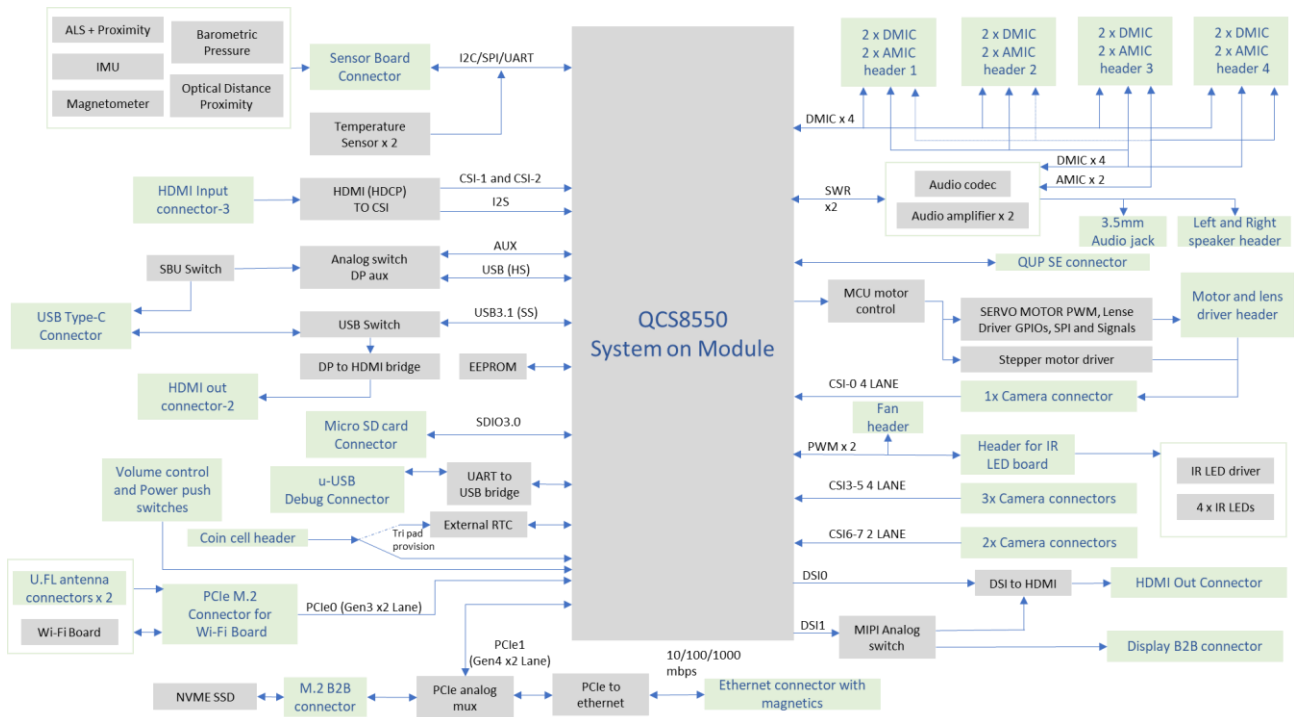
ALS + Proximity

Barometric Pressure

IMU

Magnetometer

Optical Distance Proximity

Sensor Board Connector

I2C/SPI/UART

Temperature Sensor x 2

2 x DMIC
2 x AMIC
header 1

2 x DMIC
2 x AMIC
header 2

2 x DMIC
2 x AMIC
header 3

2 x DMIC
2 x AMIC
header 4

DMIC x 4

DMIC x 4

AMIC x 2

HDMI Input connector-3

HDMI (HDCP) TO CSI

CSI-1 and CSI-2

I2S

SWR x2

Audio codec

Audio amplifier x 2

3.5mm Audio jack

Left and Right speaker header

SBU Switch

Analog switch DP aux

AUX

USB (HS)

QUP SE connector

USB Type-C Connector

USB Switch

USB3.1 (SS)

MCU motor control

SERVO MOTOR PWM, Lense Driver GPIOs, SPI and Signals

Motor and lens driver header

QCS8550
System on Module

DP to HDMI bridge

EEPROM

Stepper motor driver

HDMI out connector-2

CSI-0 4 LANE

1x Camera connector

Fan header

Micro SD card Connector

SDIO3.0

PWM x 2

Header for IR LED board

IR LED driver

4 x IR LEDs

Volume control and Power push switches

u-USB Debug Connector

UART to USB bridge

CSI3-5 4 LANE

3x Camera connectors

Coin cell header

Tri pad provision

External RTC

CSI6-7 2 LANE

2x Camera connectors

U.FL antenna connectors x 2

PCIe M.2 Connector for Wi-Fi Board

DSI0

DSI to HDMI

HDMI Out Connector

Wi-Fi Board

PCIe0 (Gen3 x2 Lane)

DSI1

MIPI Analog switch

Display B2B connector

PCIe1 (Gen4 x2 Lane)

10/100/1000 mbps

NVME SSD

M.2 B2B connector

PCIe analog mux

PCIe to ethernet

Ethernet connector with magnetics